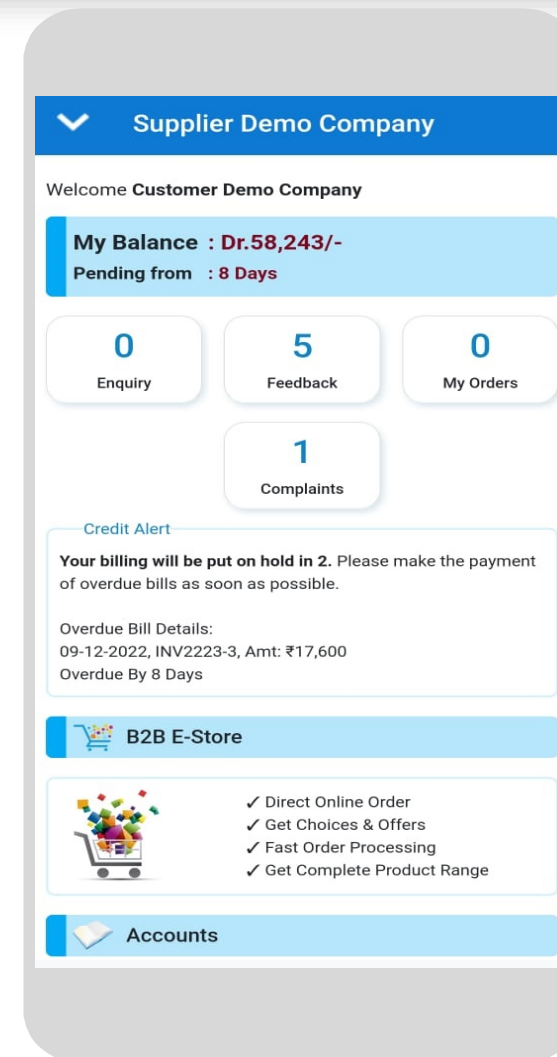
Supplier Demo Company

Welcome **Customer Demo Company**

My Balance : Dr.58,243/-
Pending from : 8 Days

0
Enquiry

5
Feedback

0
My Orders

1
Complaints

Credit Alert

Your billing will be put on hold in 2. Please make the payment of overdue bills as soon as possible.

Overdue Bill Details:
09-12-2022, INV2223-3, Amt: ₹17,600
Overdue By 8 Days

B2B E-Store

✓ Direct Online Order
✓ Get Choices & Offers
✓ Fast Order Processing
✓ Get Complete Product Range

Accounts